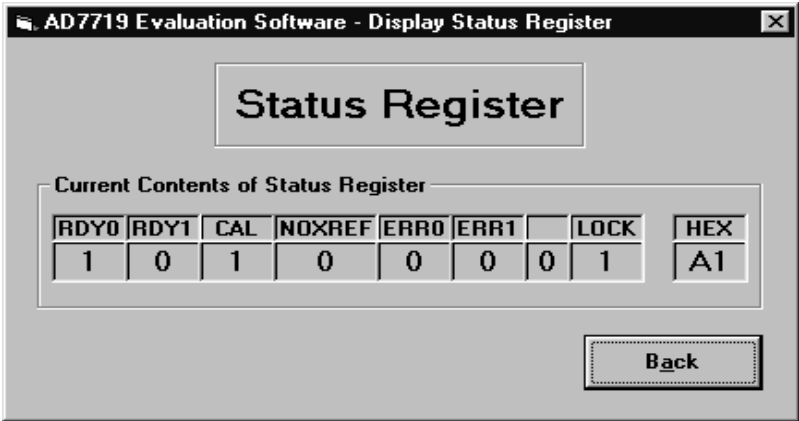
AD7719 Evaluation Software - Display Status Register

Status Register

Current Contents of Status Register

| RDY0 | RDY1 | CAL | NOXREF | ERR0 | ERR1 | | LOCK |
|---|---|---|---|---|---|---|---|
| 1 | 0 | 1 | 0 | 0 | 0 | 0 | 1 |

| HEX |
|---|
| A1 |

Back